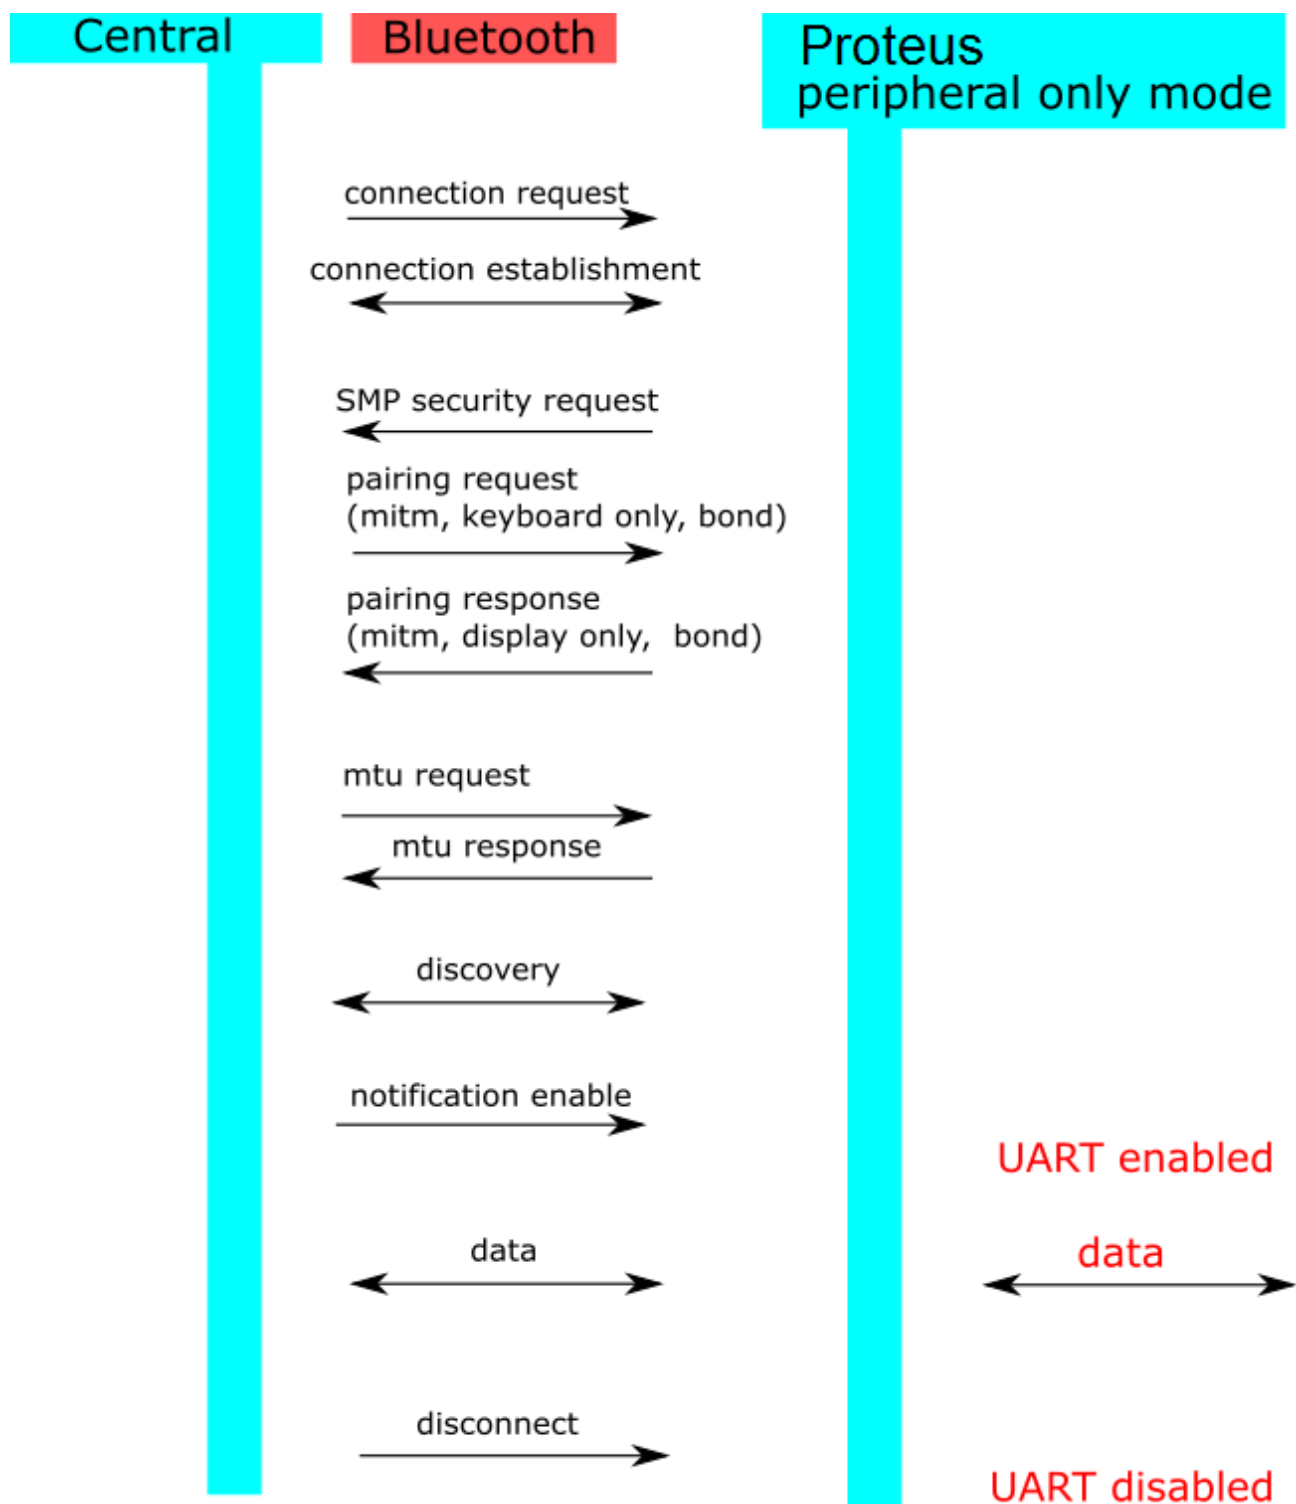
Central

Bluetooth

Proteus
peripheral only mode

connection request

connection establishment

SMP security request

pairing request
(mitm, keyboard only, bond)

pairing response
(mitm, display only, bond)

mtu request

mtu response

discovery

notification enable

UART enabled

data

data

disconnect

UART disabled